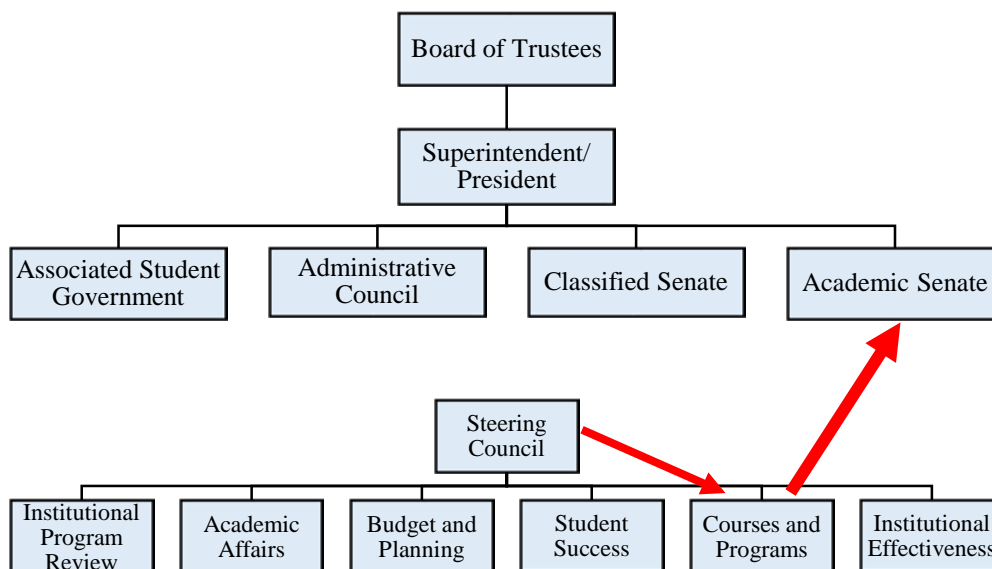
Board of Trustees

Superintendent/ President

Associated Student Government

Administrative Council

Classified Senate

Academic Senate

Steering Council

Institutional Program Review

Academic Affairs

Budget and Planning

Student Success

Courses and Programs

Institutional Effectiveness